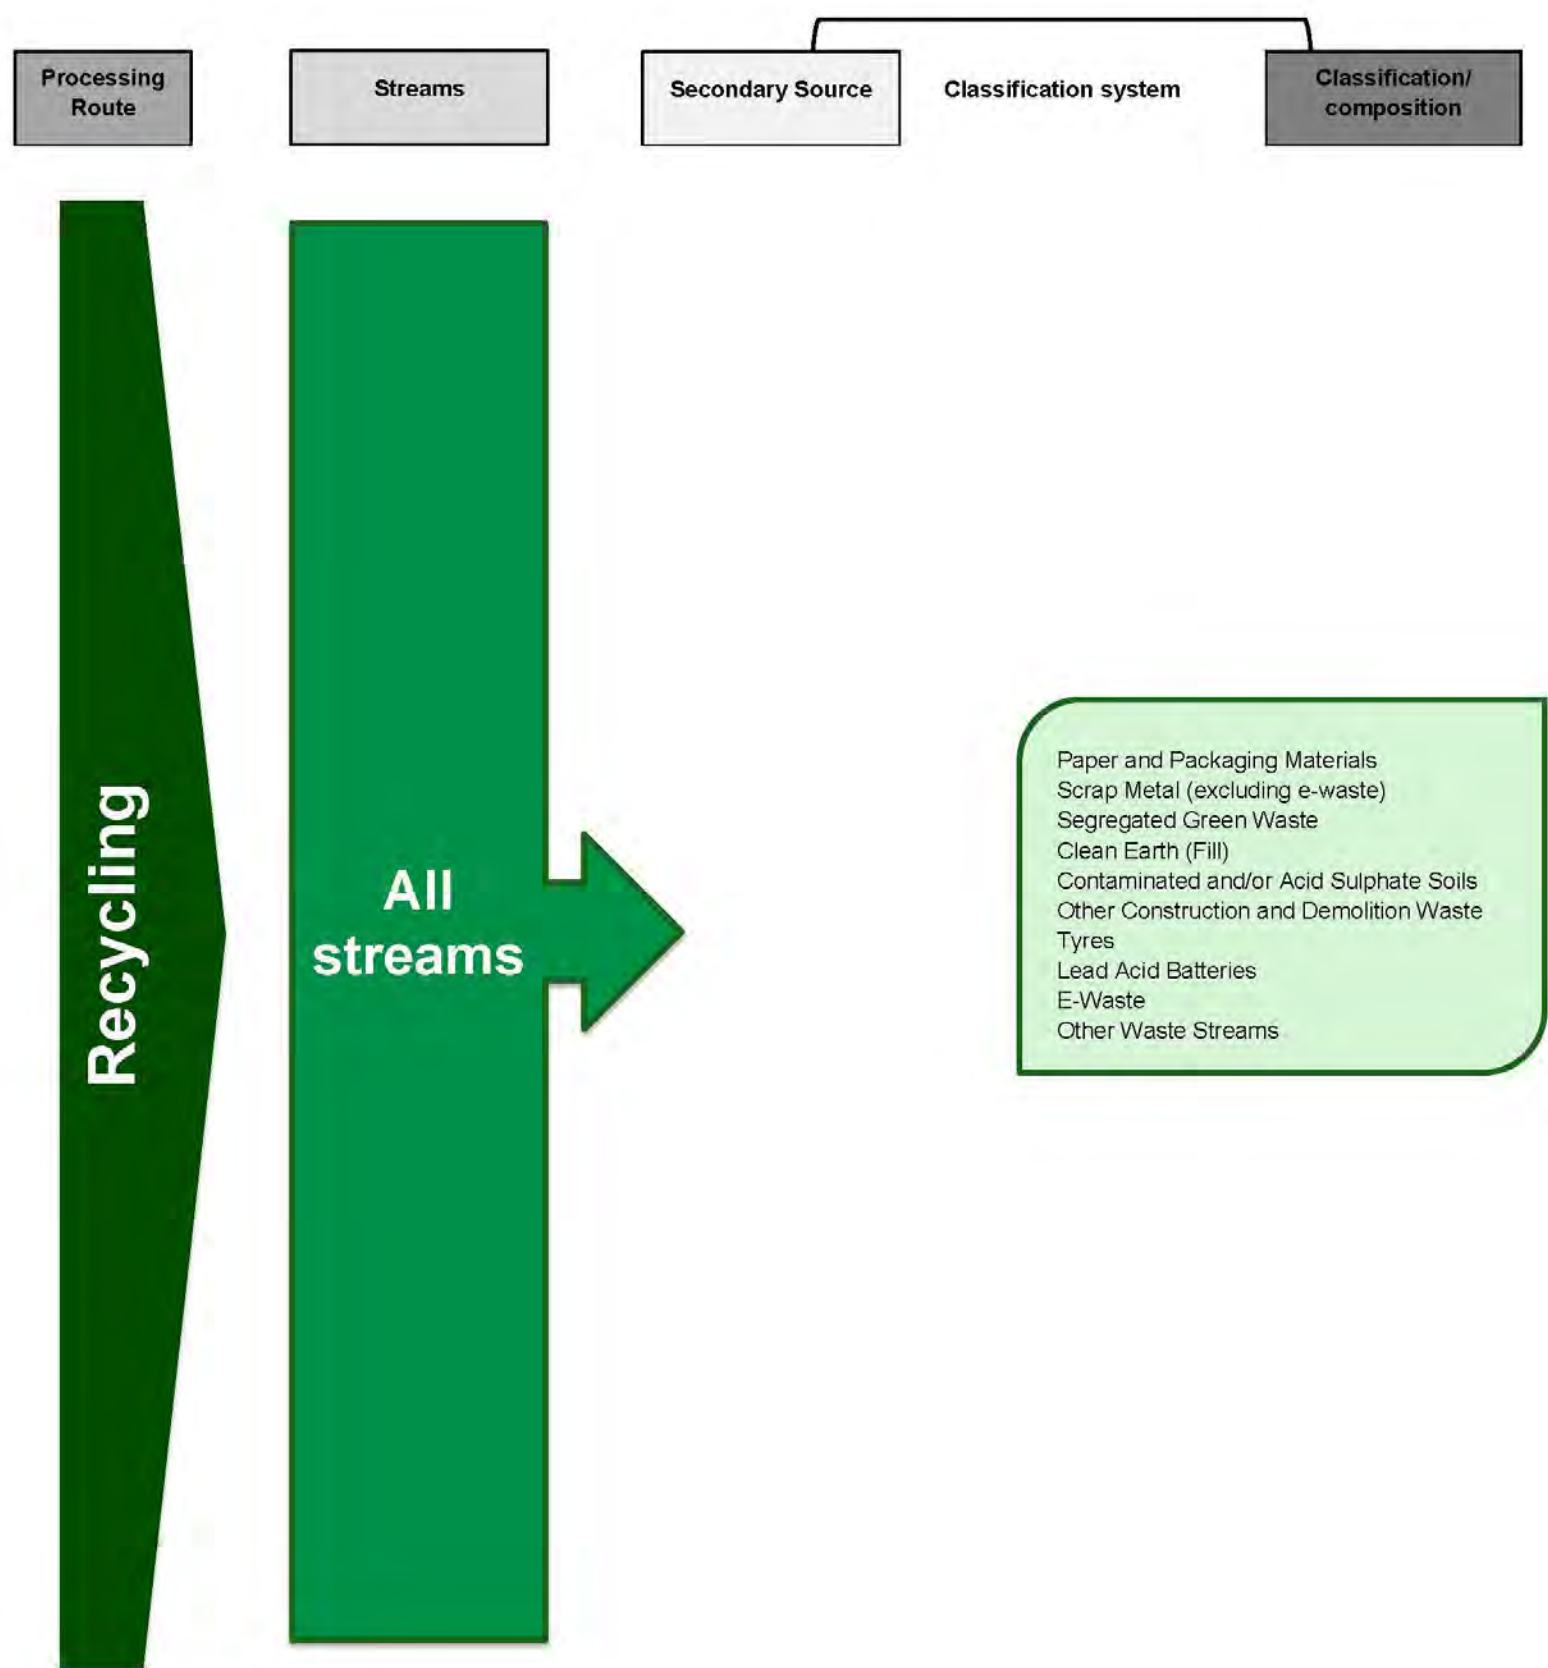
Processing Route

Streams

Secondary Source

Classification system

Classification/ composition

Recycling

All streams

Paper and Packaging Materials
Scrap Metal (excluding e-waste)
Segregated Green Waste
Clean Earth (Fill)
Contaminated and/or Acid Sulphate Soils
Other Construction and Demolition Waste
Tyres
Lead Acid Batteries
E-Waste
Other Waste Streams